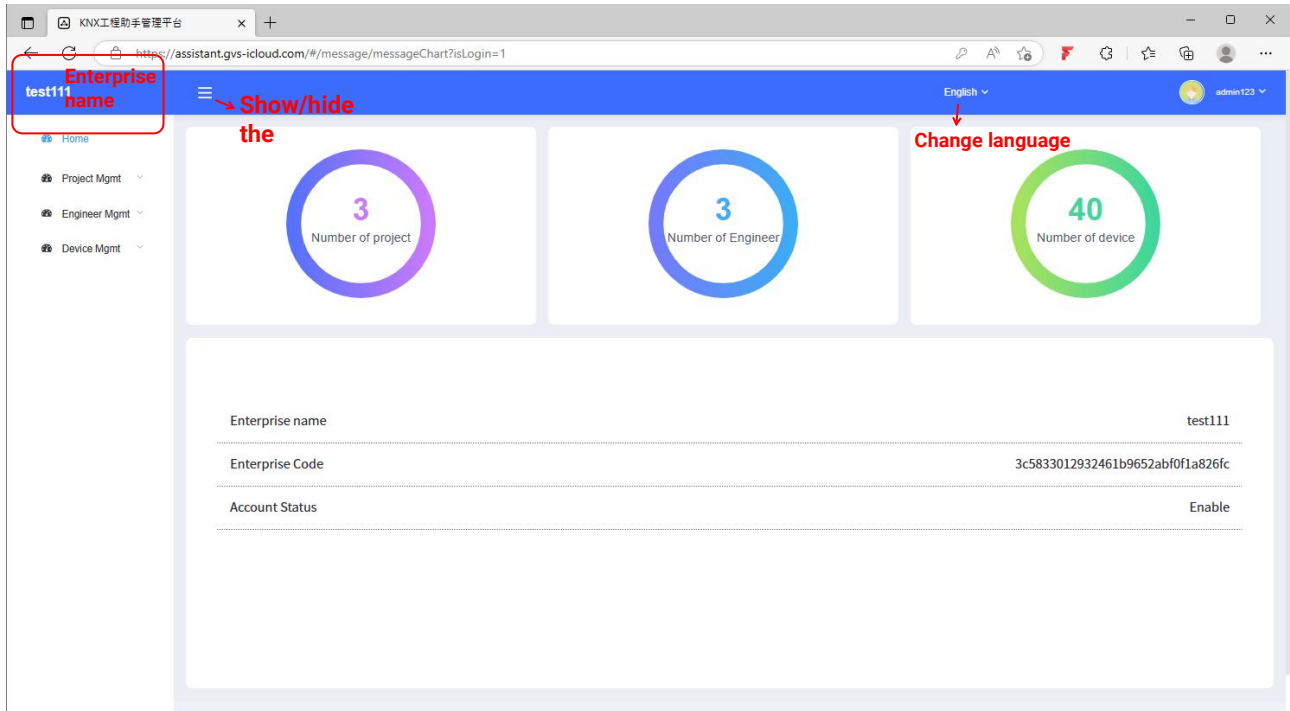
KNX工程助手管理平台

https://assistant.gvs-icloud.com/#/message/messageChart?isLogin=1

Enterprise name

test111

Show/hide the

English

admin123

Change language

Home

Project Mgmt

Engineer Mgmt

Device Mgmt

3
Number of project

3
Number of Engineer

40
Number of device

| | |
|---|---|
| Enterprise name | test111 |
| Enterprise Code | 3c5833012932461b9652abf0f1a826fc |
| Account Status | Enable |